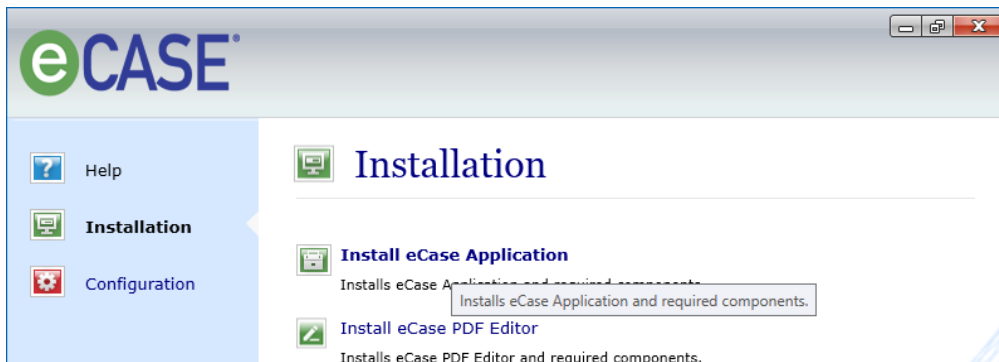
eCASE®

Help

Installation

Configuration

Installation

Install eCase Application

Installs eCase A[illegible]

Installs eCase Application and required components.

Install eCase PDF Editor

Installs eCase PDF Editor and required components.